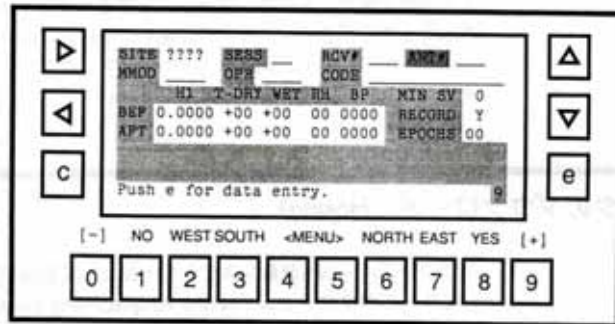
▷
◁
C

SITE ???? SESS __ RCV# __ ANT# __
MMDD ____ OPR ____ CODE ____

| | HI | T-DRY | WET | RH | BP | MIN SV | 0 |
|---|---|---|---|---|---|---|---|
| BEF | 0.0000 | +00 | +00 | 00 | 0000 | RECORD | Y |
| AFT | 0.0000 | +00 | +00 | 00 | 0000 | EPOCHS | 00 |

Push e for data entry. 9

△
▽
e

[-] NO WEST SOUTH <MENU> NORTH EAST YES [+]

0 1 2 3 4 5 6 7 8 9